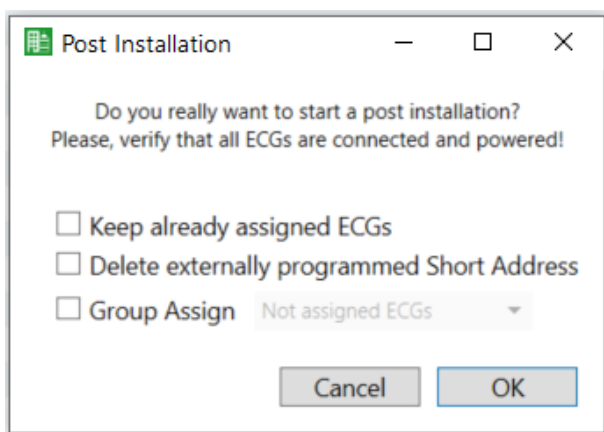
Post Installation

Do you really want to start a post installation?
Please, verify that all ECGs are connected and powered!

Keep already assigned ECGs
Delete externally programmed Short Address
Group Assign Not assigned ECGs

Cancel OK